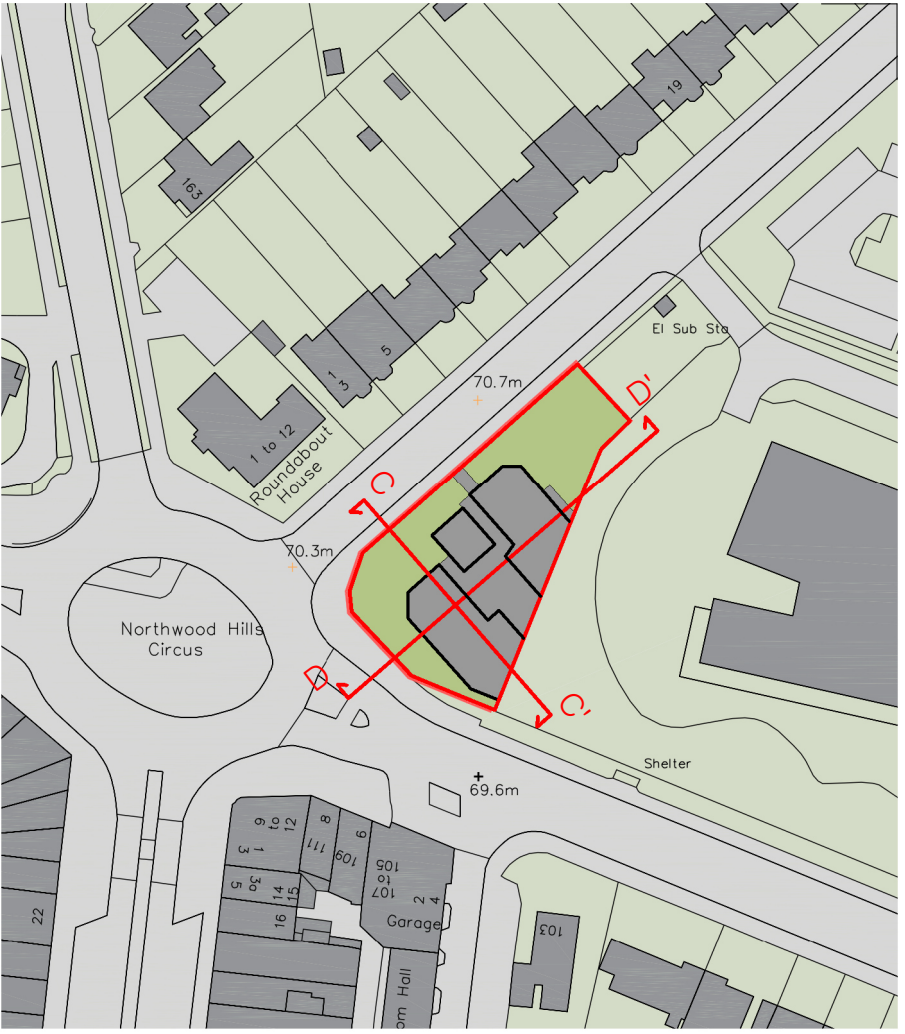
19

163

El Sub Sta

5

1

3

70.7m

D'

1 to 12

Roundabout House

C

70.3m

Northwood Hills Circus

D

C'

Shelter

69.6m

6 to 12

8

111

9

109

1

3

3a

5

14

15

105 to 107

2

4

Garage

16

103

22

om Hall